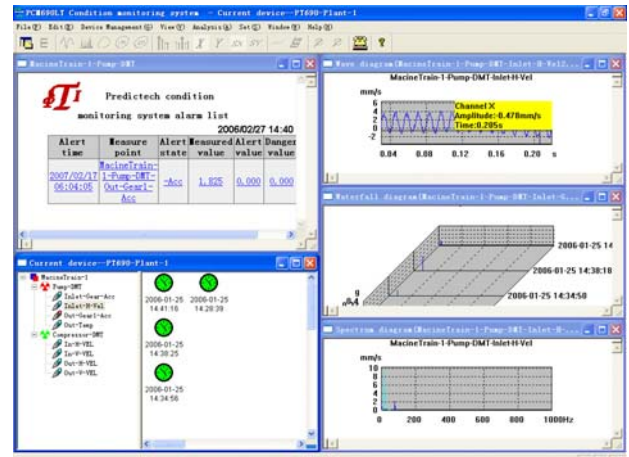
PCM690LT Condition monitoring system - Current device--PT690-Plant-1

File(F) Edit(E) Device Management(D) View(V) Analysis(A) Set(S) Window(W) Help(H)

MacineTrain-1-Pump-DMT

Predictech condition monitoring system alarm list

2006/02/27 14:40

| Alert time | Measure point | Alert state | Measured value | Alert value | Danger value |
|---|---|---|---|---|---|
| 2007/02/17 06:04:05 | MacineTrain-1-Pump-DMT-Out-Gear1-Acc | -Acc | 1.825 | 0.000 | 0.000 |

Current device--PT690-Plant-1

MacineTrain-1
Pump-DMT
Inlet-Gear-Acc
Inlet-H-Vel
Out-Gear1-Acc
Out-Temp
Compressor-DMT
In-H-VEL
In-V-VEL
Out-H-VEL
Out-V-VEL

2006-01-25 14:41:16
2006-01-25 14:28:39
2006-01-25 14:38:25
2006-01-25 14:34:56

Wave diagram(MacineTrain-1-Pump-DMT-Inlet-H-Vel2...

MacineTrain-1-Pump-DMT-Inlet-H-Vel

mm/s
6
4
2
0
-2

Channel X
Amplitude:-0.478mm/s
Time:0.205s

0.04 0.08 0.12 0.16 0.20 s

Waterfall diagram(MacineTrain-1-Pump-DMT-Inlet-H...

2006-01-25 14
2006-01-25 14:38:18
2006-01-25 14:34:58

Spectrum diagram(MacineTrain-1-Pump-DMT-Inlet-H...

MacineTrain-1-Pump-DMT-Inlet-H-Vel

mm/s
10
8
6
4
2
0

0 200 400 600 800 1000Hz